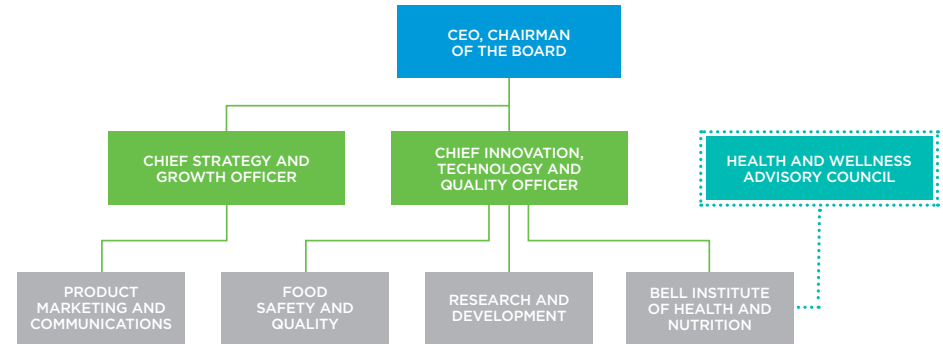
CEO, CHAIRMAN OF THE BOARD

CHIEF STRATEGY AND GROWTH OFFICER

CHIEF INNOVATION, TECHNOLOGY AND QUALITY OFFICER

HEALTH AND WELLNESS ADVISORY COUNCIL

PRODUCT MARKETING AND COMMUNICATIONS

FOOD SAFETY AND QUALITY

RESEARCH AND DEVELOPMENT

BELL INSTITUTE OF HEALTH AND NUTRITION